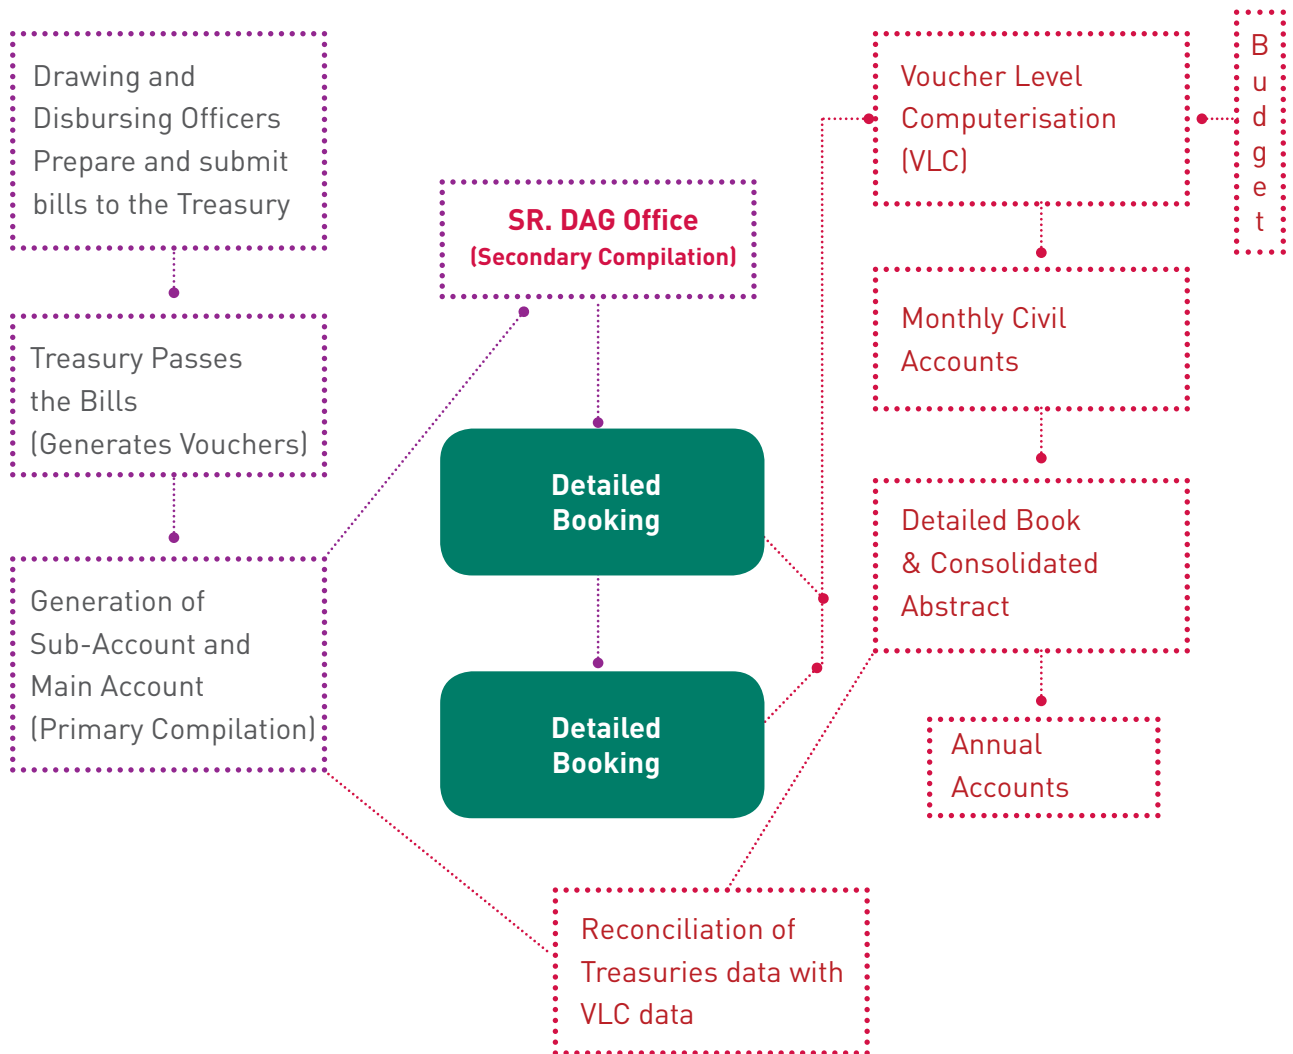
Drawing and Disbursing Officers Prepare and submit bills to the Treasury

Treasury Passes the Bills (Generates Vouchers)

Generation of Sub-Account and Main Account (Primary Compilation)

SR. DAG Office
(Secondary Compilation)

Detailed Booking

Detailed Booking

Voucher Level Computerisation (VLC)

B
u
d
g
e
t

Monthly Civil Accounts

Detailed Book & Consolidated Abstract

Annual Accounts

Reconciliation of Treasuries data with VLC data